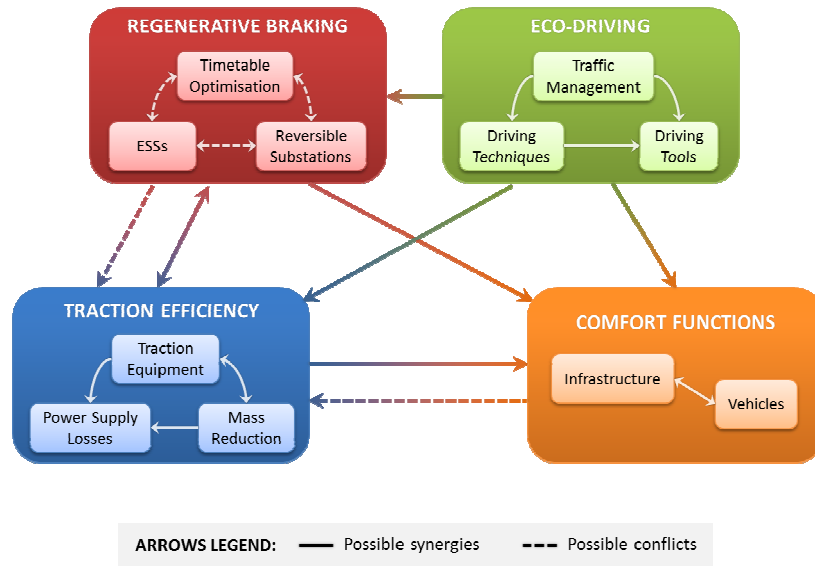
REGENERATIVE BRAKING

Timetable Optimisation

ESSs

Reversible Substations

ECO-DRIVING

Traffic Management

Driving Techniques

Driving Tools

TRACTION EFFICIENCY

Traction Equipment

Power Supply Losses

Mass Reduction

COMFORT FUNCTIONS

Infrastructure

Vehicles

ARROWS LEGEND: Possible synergies Possible conflicts